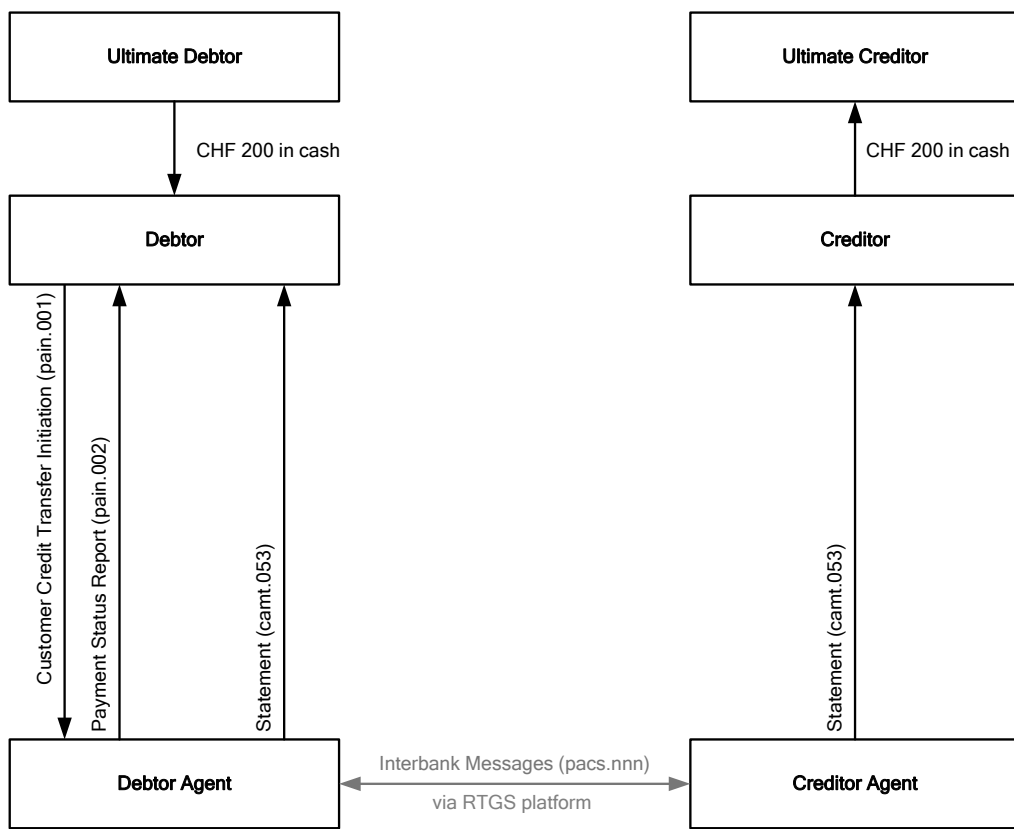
Ultimate Debtor

CHF 200 in cash

Debtor

Customer Credit Transfer Initiation (pain.001)

Payment Status Report (pain.002)

Statement (camt.053)

Debtor Agent

Interbank Messages (pacs.nnn)

via RTGS platform

Ultimate Creditor

CHF 200 in cash

Creditor

Statement (camt.053)

Creditor Agent